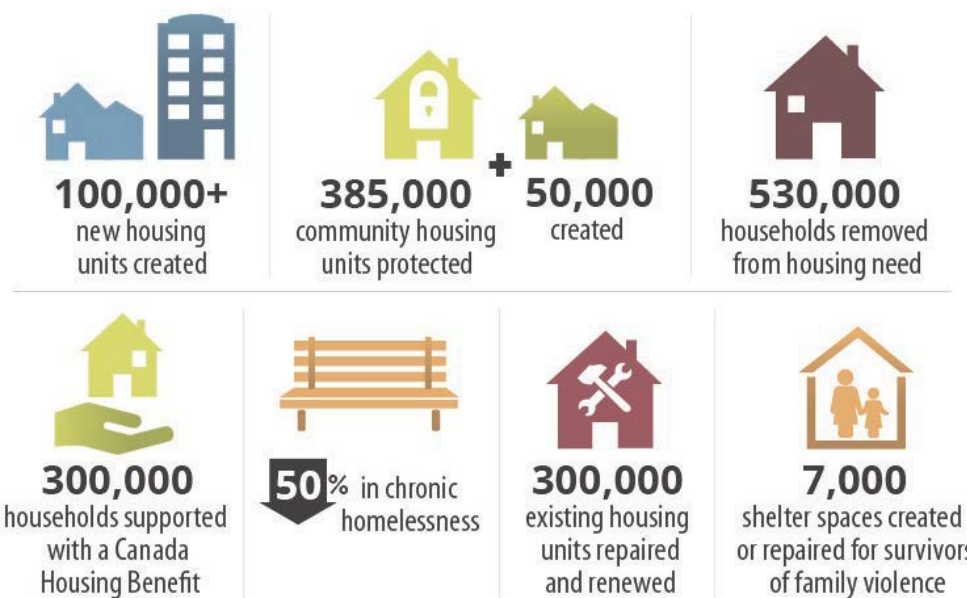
100,000+
new housing units created

385,000
community housing units protected

+

50,000
created

530,000
households removed from housing need

300,000
households supported with a Canada Housing Benefit

50% in chronic homelessness

300,000
existing housing units repaired and renewed

7,000
shelter spaces created or repaired for survivors of family violence